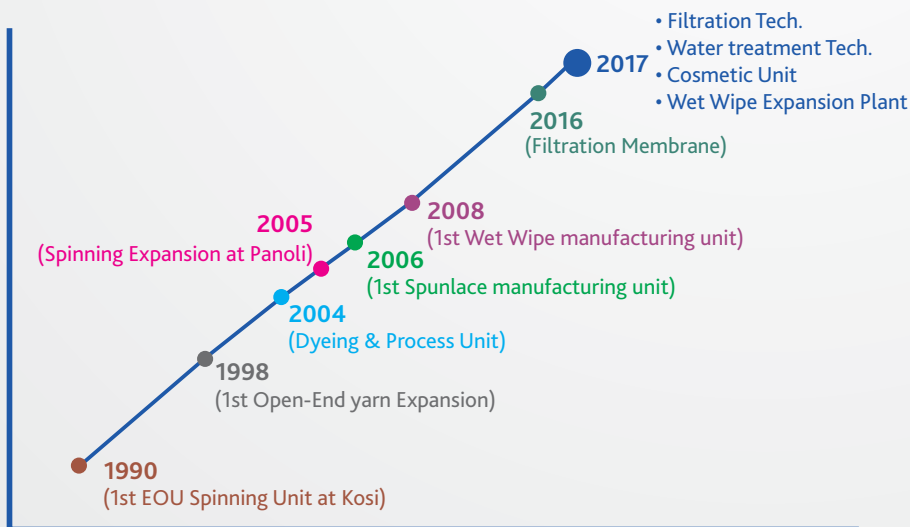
2017
• Filtration Tech.
• Water treatment Tech.
• Cosmetic Unit
• Wet Wipe Expansion Plant

2016
(Filtration Membrane)

2008
(1st Wet Wipe manufacturing unit)

2005
(Spinning Expansion at Panoli)

2006
(1st Spunlace manufacturing unit)

2004
(Dyeing & Process Unit)

1998
(1st Open-End yarn Expansion)

1990
(1st EOU Spinning Unit at Kosi)